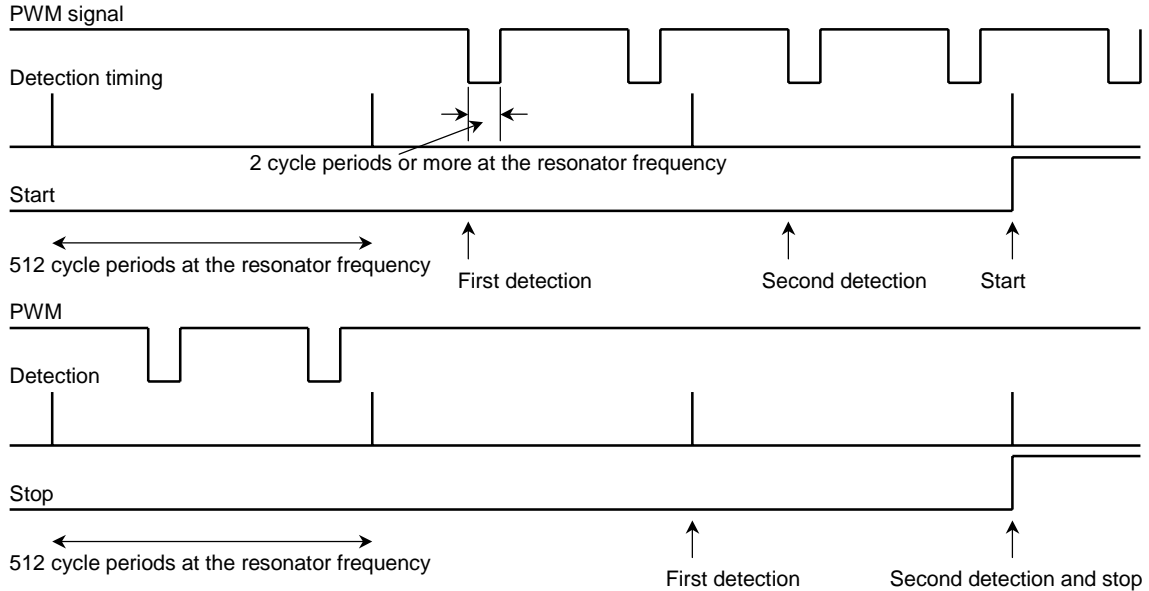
PWM signal

Detection timing

2 cycle periods or more at the resonator frequency

Start

512 cycle periods at the resonator frequency

First detection

Second detection

Start

PWM

Detection

Stop

512 cycle periods at the resonator frequency

First detection

Second detection and stop